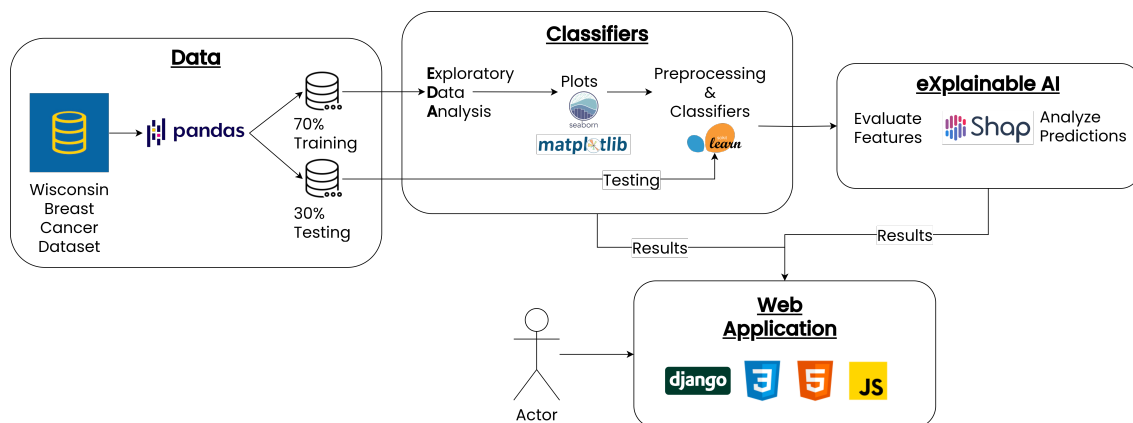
Data

Wisconsin Breast Cancer Dataset

pandas

70% Training

30% Testing

Classifiers

Exploratory Data Analysis

Plots

seaborn

matplotlib

Preprocessing & Classifiers

learn

Testing

Results

eXplainable AI

Evaluate Features

Shap

Analyze Predictions

Results

Web Application

Actor

django

3

5

JS